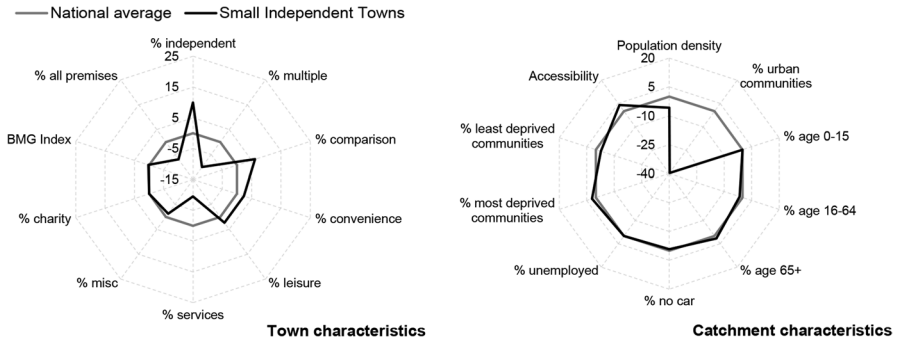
National average
Small Independent Towns

% independent
25
15
5
-5
-15
% multiple
% comparison
% convenience
% leisure
% services
% misc
% charity
BMG Index
% all premises
Town characteristics

Population density
20
5
-10
-25
-40
% urban communities
% age 0-15
% age 16-64
% age 65+
% no car
% unemployed
% most deprived communities
% least deprived communities
Accessibility
Catchment characteristics